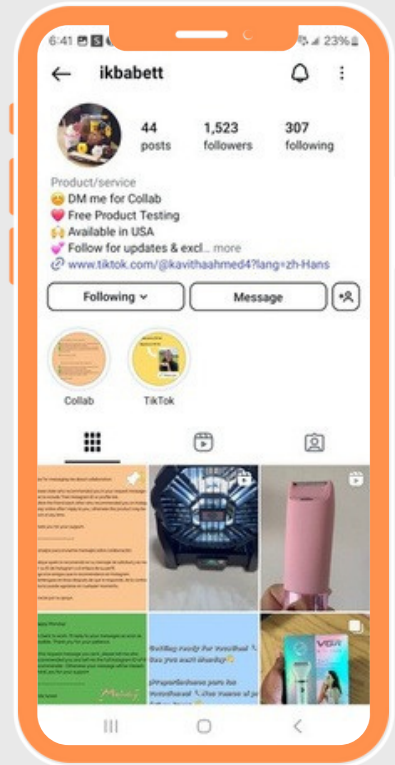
6:41 23%

ikbabett

44 posts
1,523 followers
307 following

Product/service
😊 DM me for Collab
💗 Free Product Testing
🙌 Available in USA
💞 Follow for updates & excl... more
www.tiktok.com/@kavithaahmed4?lang=zh-Hans

Following
Message

Collab
TikTok

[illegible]

VGR